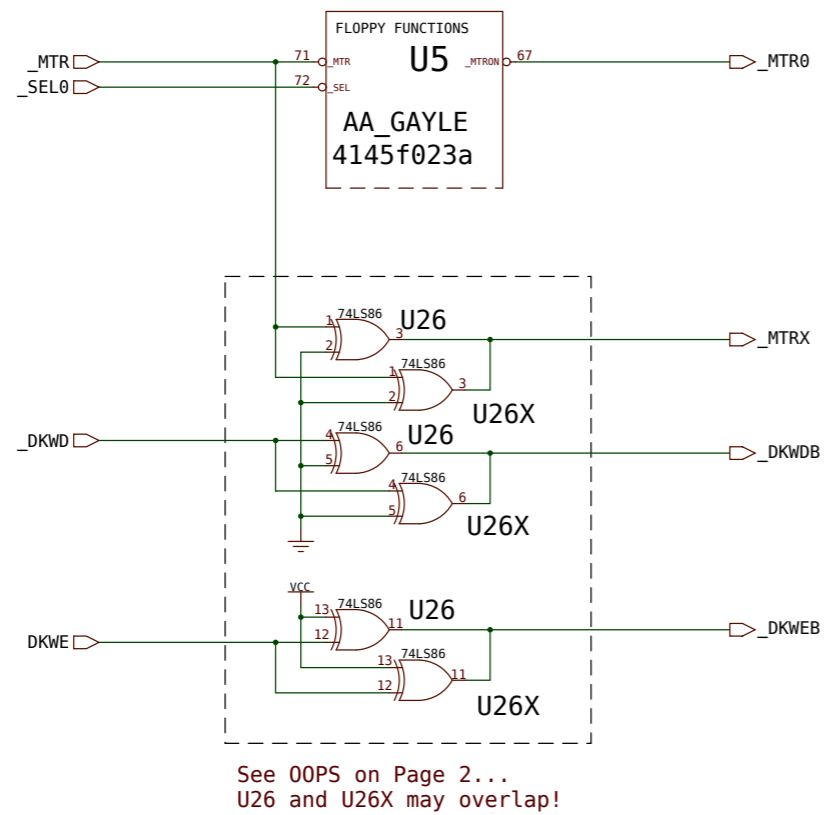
FLOPPY FUNCTIONS
U5
_MTR
71
_MTR
_SEL0
72
_SEL
_MTRON
67
_MTR0
AA_GAYLE
4145f023a

74LS86
U26
1
2
3
_MTRX
74LS86
1
2
3
U26X
_DKWD
74LS86
U26
4
5
6
_DKWDB
74LS86
4
5
6
U26X

VCC
74LS86
U26
13
12
11
DKWE
_DKWEB
74LS86
13
12
11
U26X

See OOPS on Page 2...
U26 and U26X may overlap!